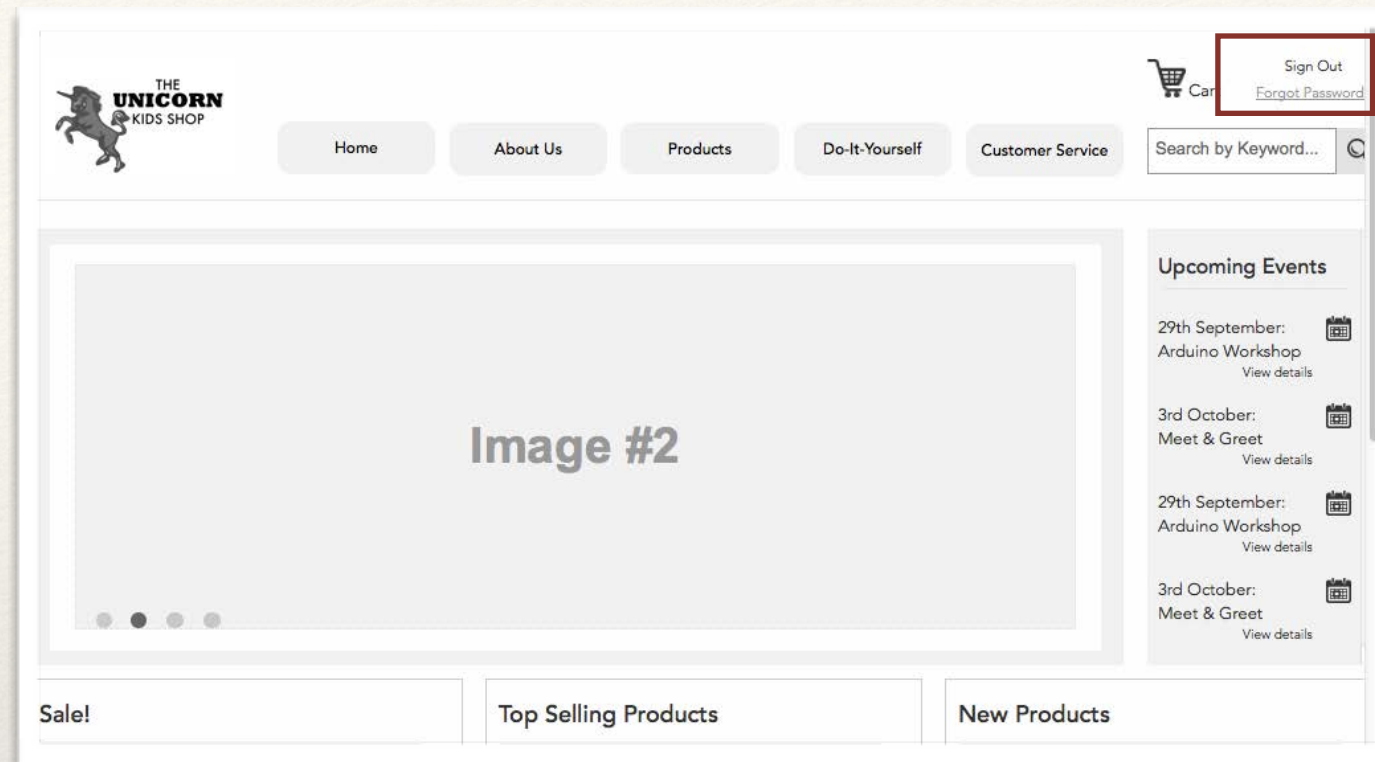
THE
UNICORN
KIDS SHOP

Home
About Us
Products
Do-It-Yourself
Customer Service

Car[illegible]
Sign Out
Forgot Password

Search by Keyword...

Image #2

Upcoming Events

29th September:
Arduino Workshop
View details

3rd October:
Meet & Greet
View details

29th September:
Arduino Workshop
View details

3rd October:
Meet & Greet
View details

Sale!

Top Selling Products

New Products